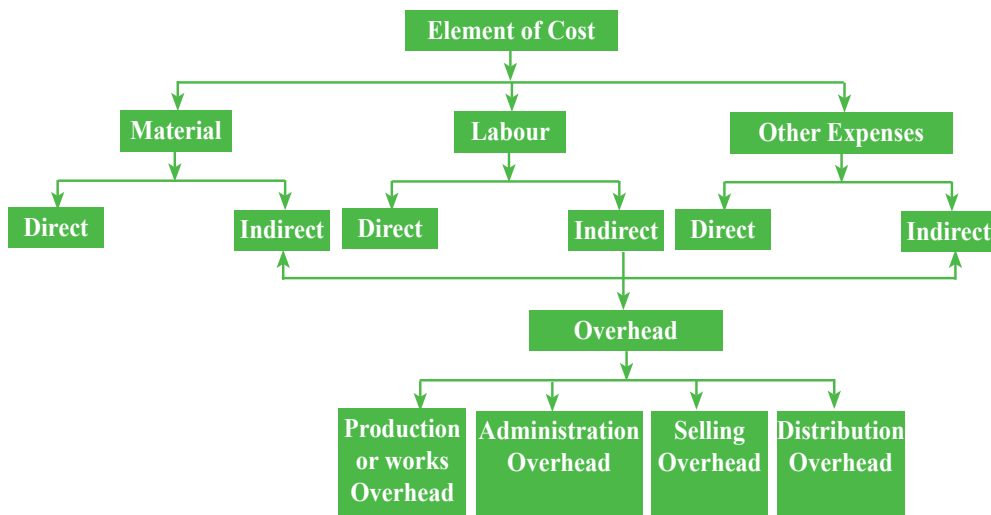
Element of Cost

Material

Labour

Other Expenses

Direct

Indirect

Direct

Indirect

Direct

Indirect

Overhead

Production or works Overhead

Administration Overhead

Selling Overhead

Distribution Overhead